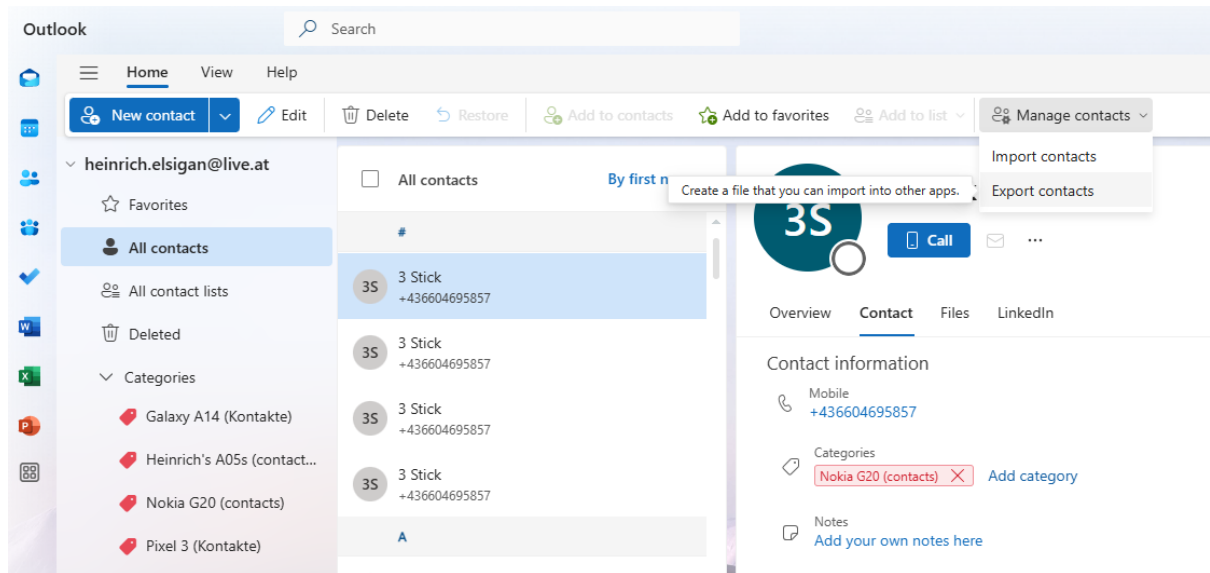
Outlook

Search

Home View Help

New contact Edit Delete Restore Add to contacts Add to favorites Add to list Manage contacts

Import contacts
Export contacts

Create a file that you can import into other apps.

heinrich.elsigan@live.at

Favorites
All contacts
All contact lists
Deleted
Categories
Galaxy A14 (Kontakte)
Heinrich's A05s (contact...
Nokia G20 (contacts)
Pixel 3 (Kontakte)

All contacts By first n

#

3S 3 Stick
+436604695857

3S 3 Stick
+436604695857

3S 3 Stick
+436604695857

3S 3 Stick
+436604695857

A

3S

Call

Overview Contact Files LinkedIn

Contact information

Mobile
+436604695857

Categories
Nokia G20 (contacts) Add category

Notes
Add your own notes here